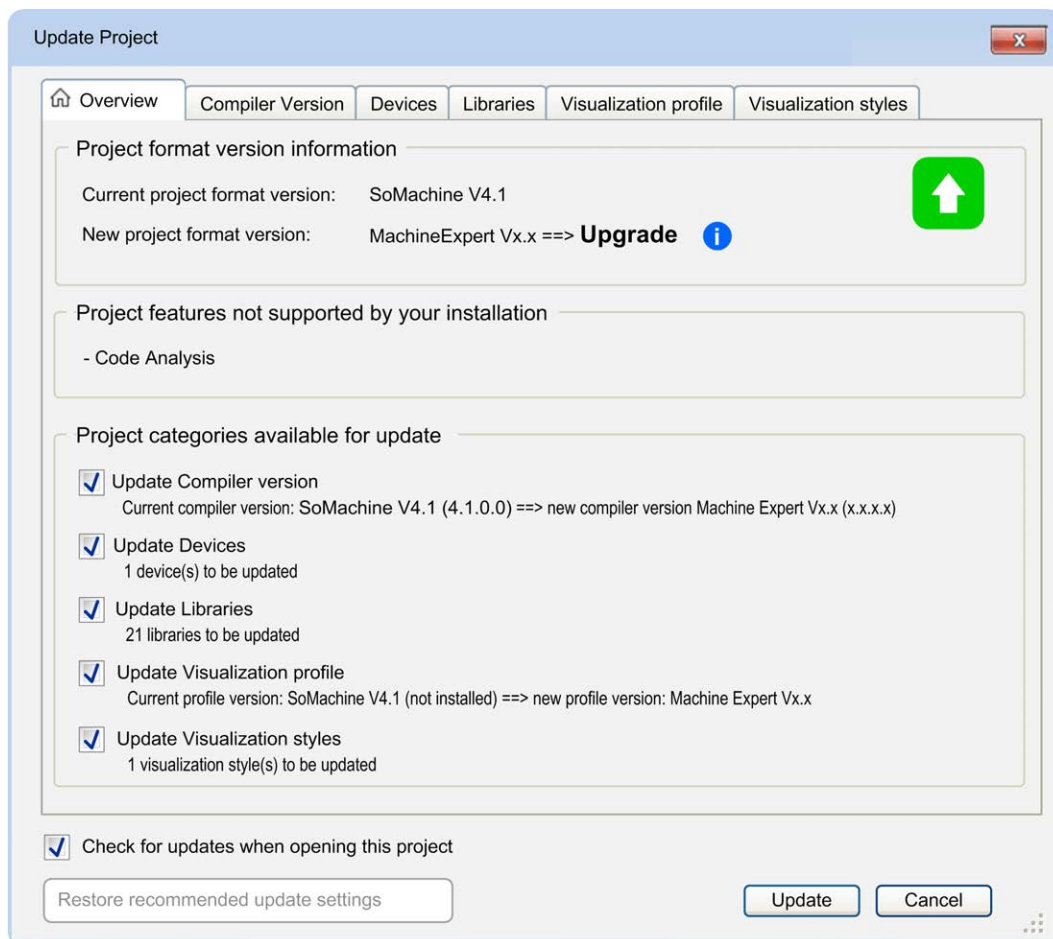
Update Project

Overview | Compiler Version | Devices | Libraries | Visualization profile | Visualization styles

Project format version information

Current project format version: SoMachine V4.1

New project format version: MachineExpert Vx.x ==> Upgrade

Project features not supported by your installation

- Code Analysis

Project categories available for update

Update Compiler version
Current compiler version: SoMachine V4.1 (4.1.0.0) ==> new compiler version Machine Expert Vx.x (x.x.x.x)

Update Devices
1 device(s) to be updated

Update Libraries
21 libraries to be updated

Update Visualization profile
Current profile version: SoMachine V4.1 (not installed) ==> new profile version: Machine Expert Vx.x

Update Visualization styles
1 visualization style(s) to be updated

Check for updates when opening this project

Restore recommended update settings

Update

Cancel